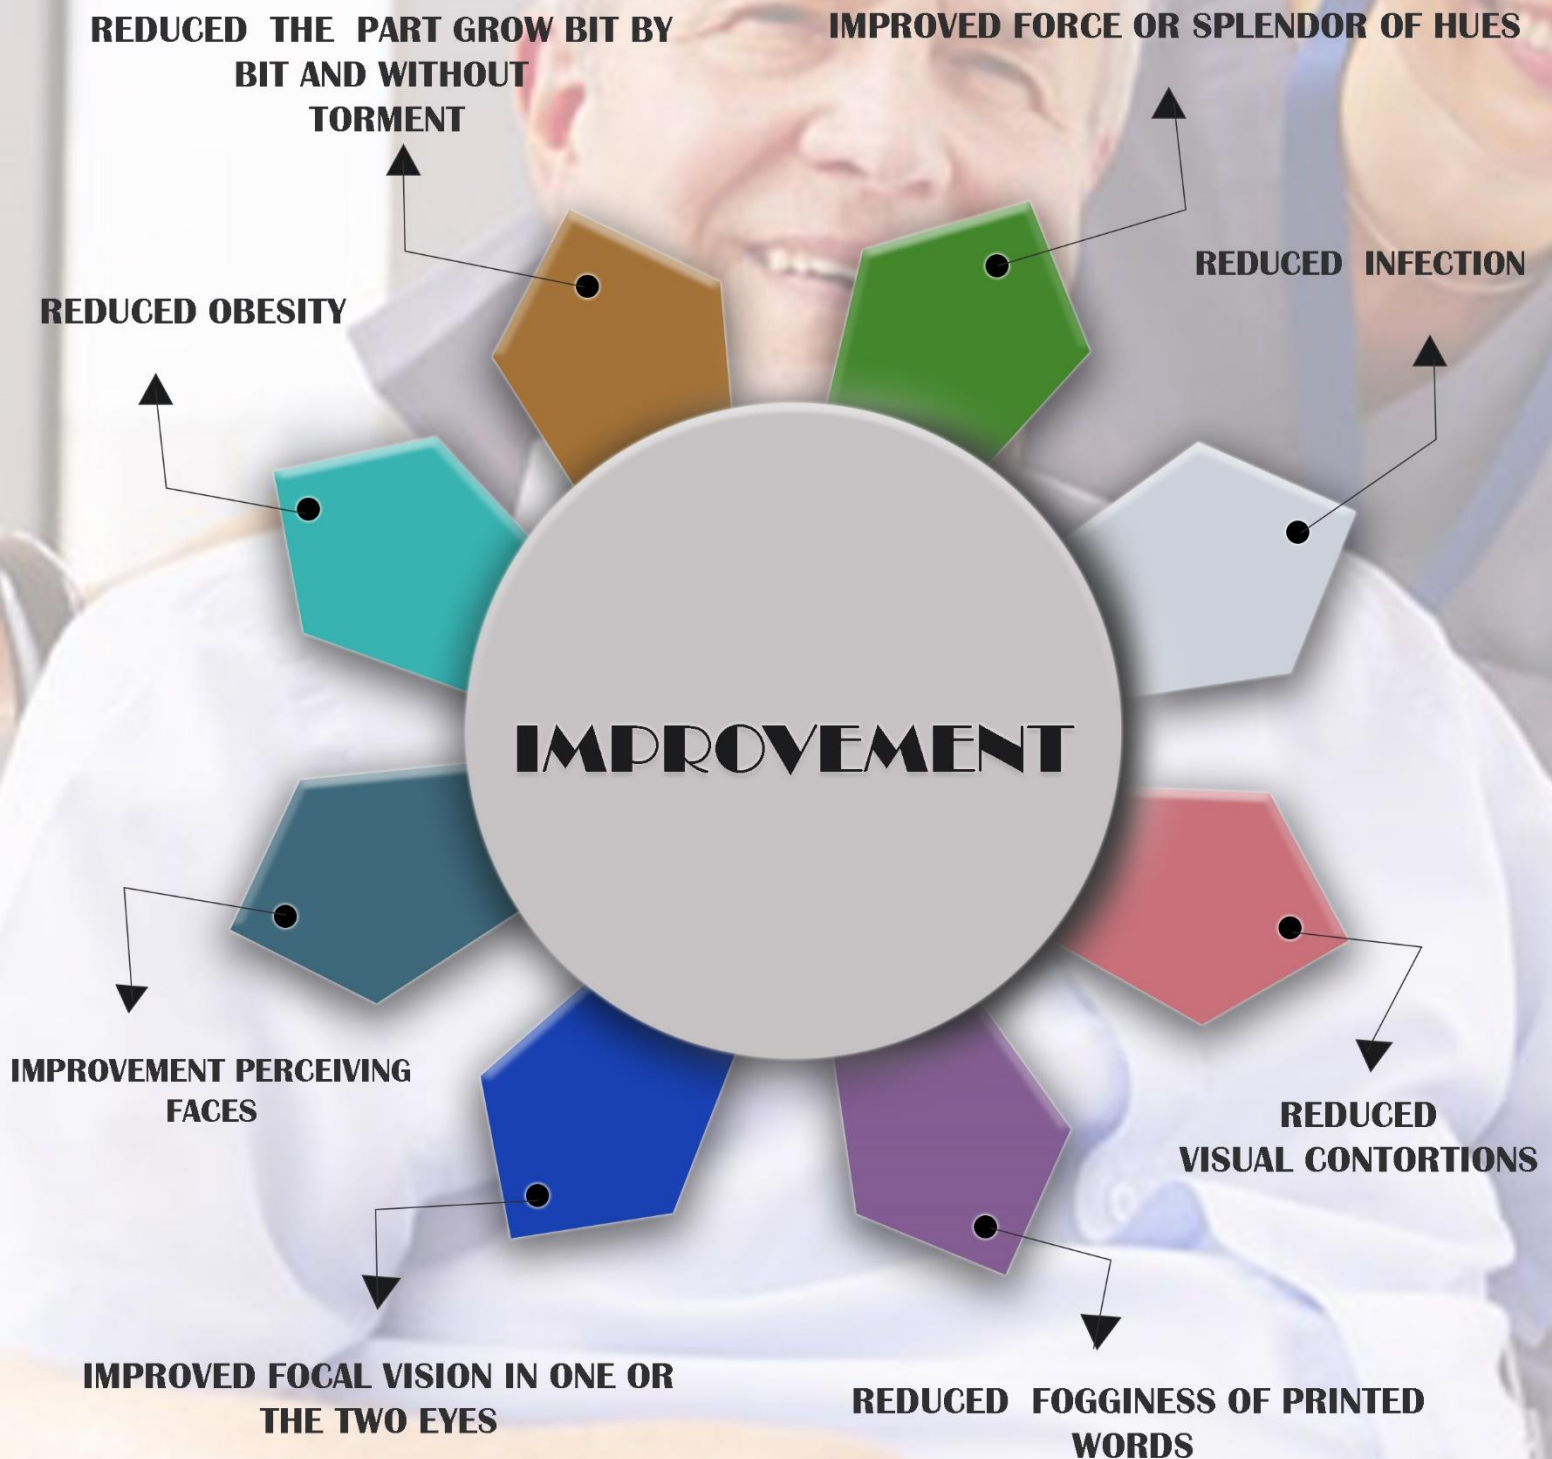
REDUCED THE PART GROW BIT BY BIT AND WITHOUT TORMENT

IMPROVED FORCE OR SPLENDOR OF HUES

REDUCED INFECTION

REDUCED OBESITY

IMPROVEMENT

IMPROVEMENT PERCEIVING FACES

REDUCED VISUAL CONTORTIONS

IMPROVED FOCAL VISION IN ONE OR THE TWO EYES

REDUCED FOGGINESS OF PRINTED WORDS